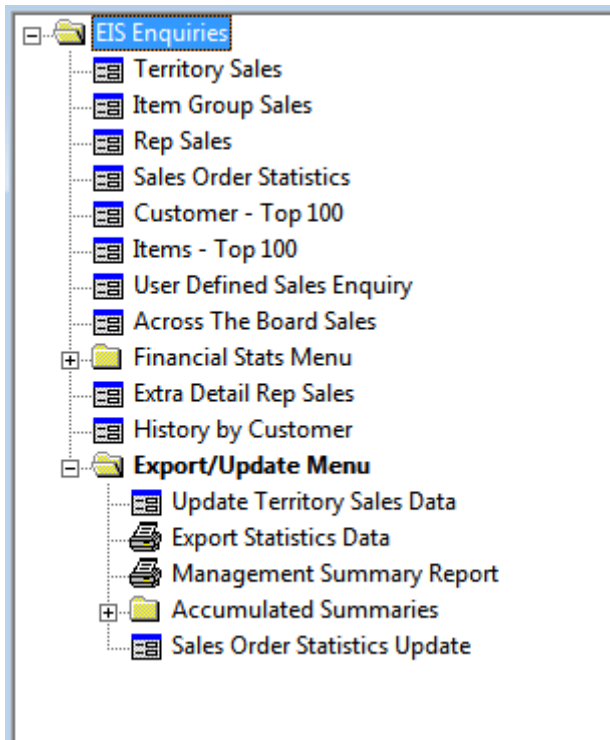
EIS Enquiries
Territory Sales
Item Group Sales
Rep Sales
Sales Order Statistics
Customer - Top 100
Items - Top 100
User Defined Sales Enquiry
Across The Board Sales
Financial Stats Menu
Extra Detail Rep Sales
History by Customer
Export/Update Menu
Update Territory Sales Data
Export Statistics Data
Management Summary Report
Accumulated Summaries
Sales Order Statistics Update